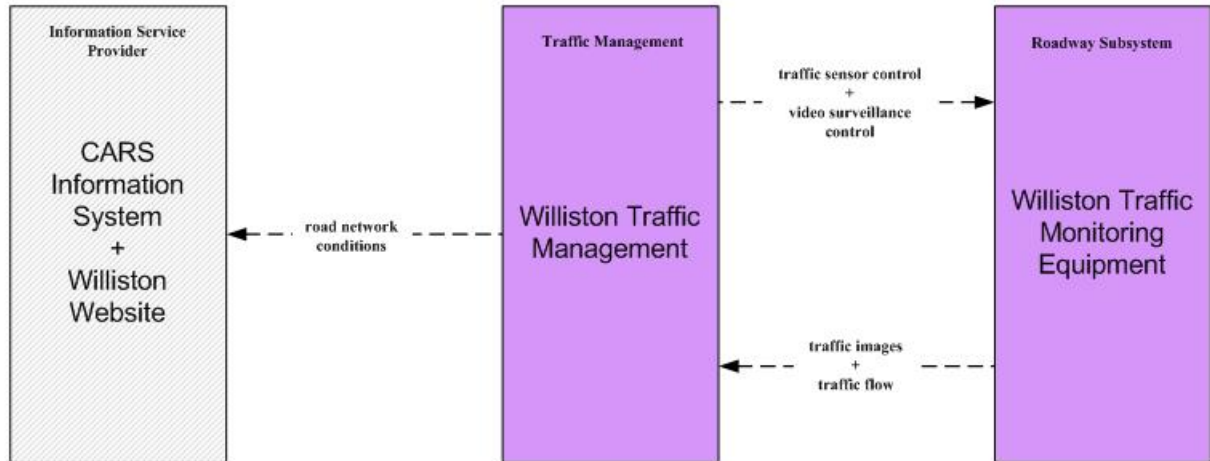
Information Service Provider

CARS Information System + Williston Website

road network conditions

Traffic Management

Williston Traffic Management

traffic sensor control + video surveillance control

traffic images + traffic flow

Roadway Subsystem

Williston Traffic Monitoring Equipment